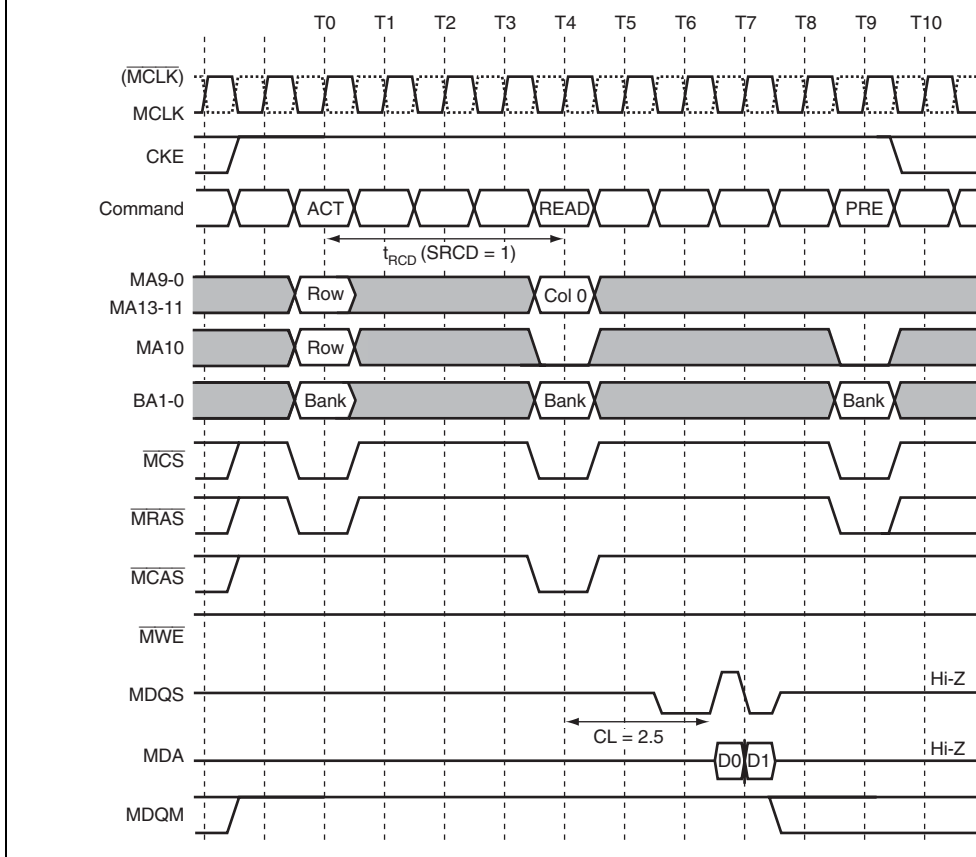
T0 T1 T2 T3 T4 T5 T6 T7 T8 T9 T10

$(\overline{MCLK})$
MCLK
CKE
Command
ACT
READ
PRE
$t_{RCD}$ (SRCD = 1)
MA9-0
MA13-11
Row
Col 0
MA10
Row
BA1-0
Bank
Bank
Bank
$\overline{MCS}$
$\overline{MRAS}$
$\overline{MCAS}$
$\overline{MWE}$
MDQS
Hi-Z
CL = 2.5
MDA
D0
D1
Hi-Z
MDQM